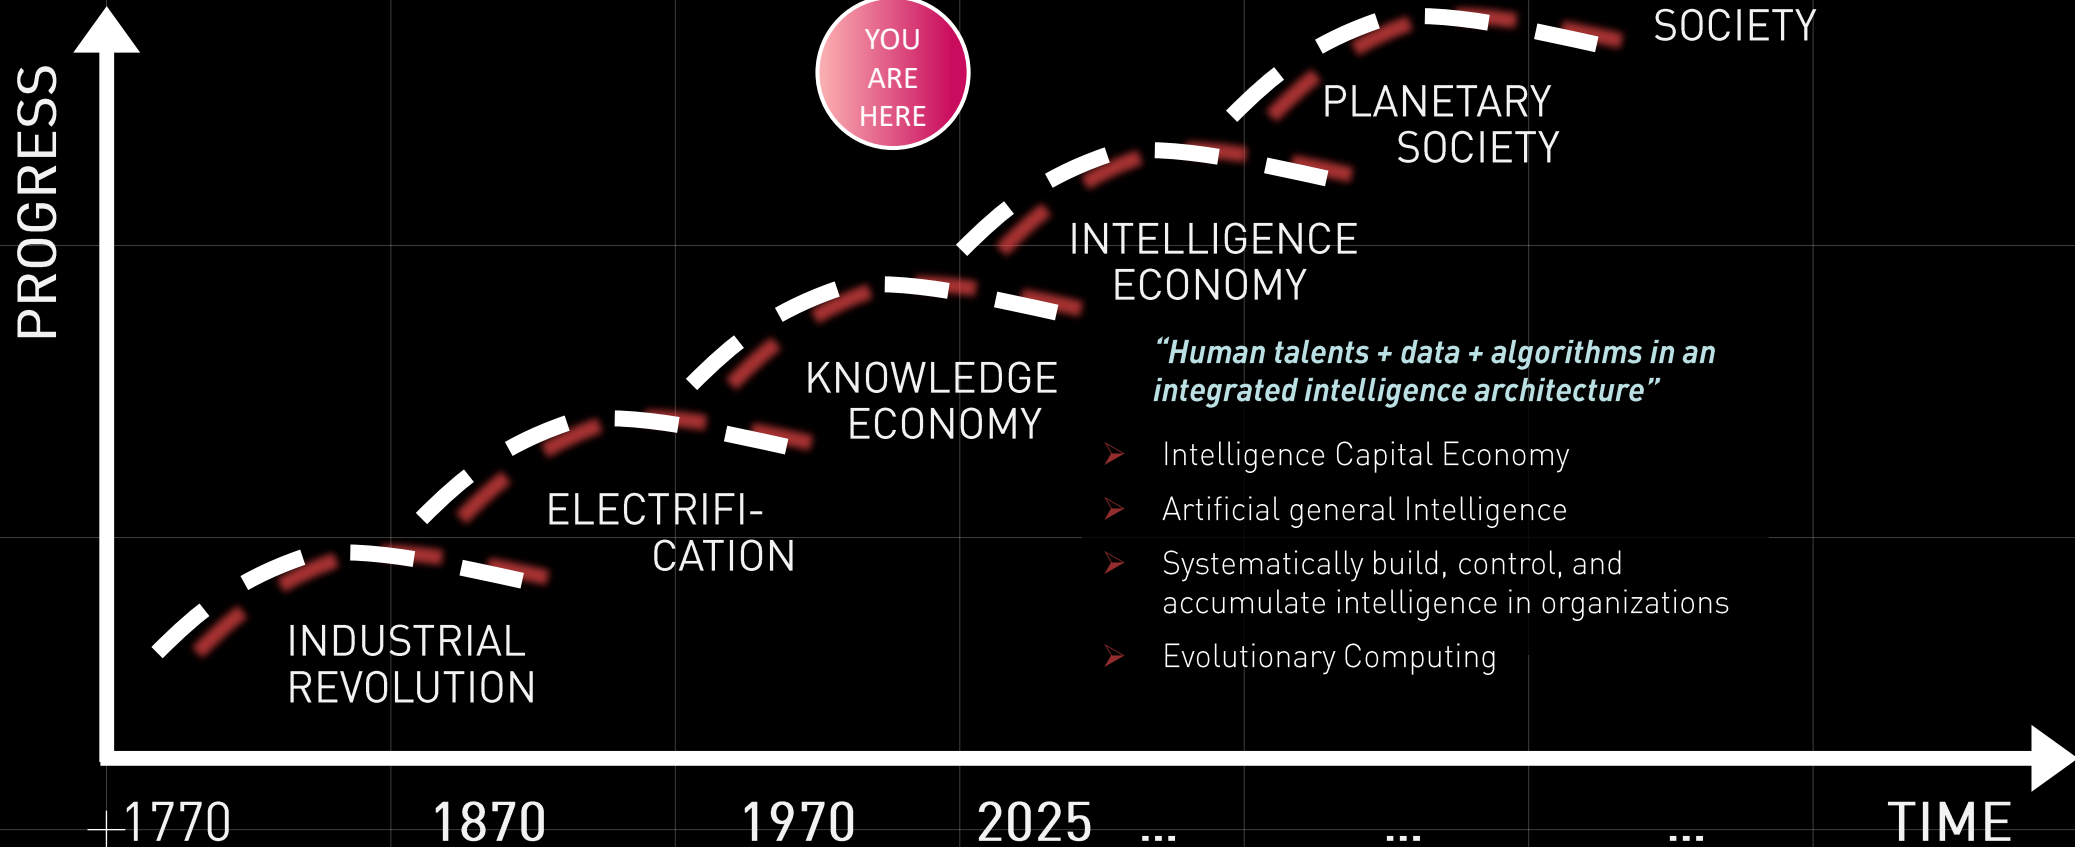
PROGRESS

YOU ARE HERE

SOCIETY

PLANETARY SOCIETY

INTELLIGENCE ECONOMY

KNOWLEDGE ECONOMY

ELECTRIFICATION

INDUSTRIAL REVOLUTION

“Human talents + data + algorithms in an integrated intelligence architecture”

Intelligence Capital Economy

Artificial general Intelligence

Systematically build, control, and accumulate intelligence in organizations

Evolutionary Computing

1770 1870 1970 2025 ... ... ... TIME